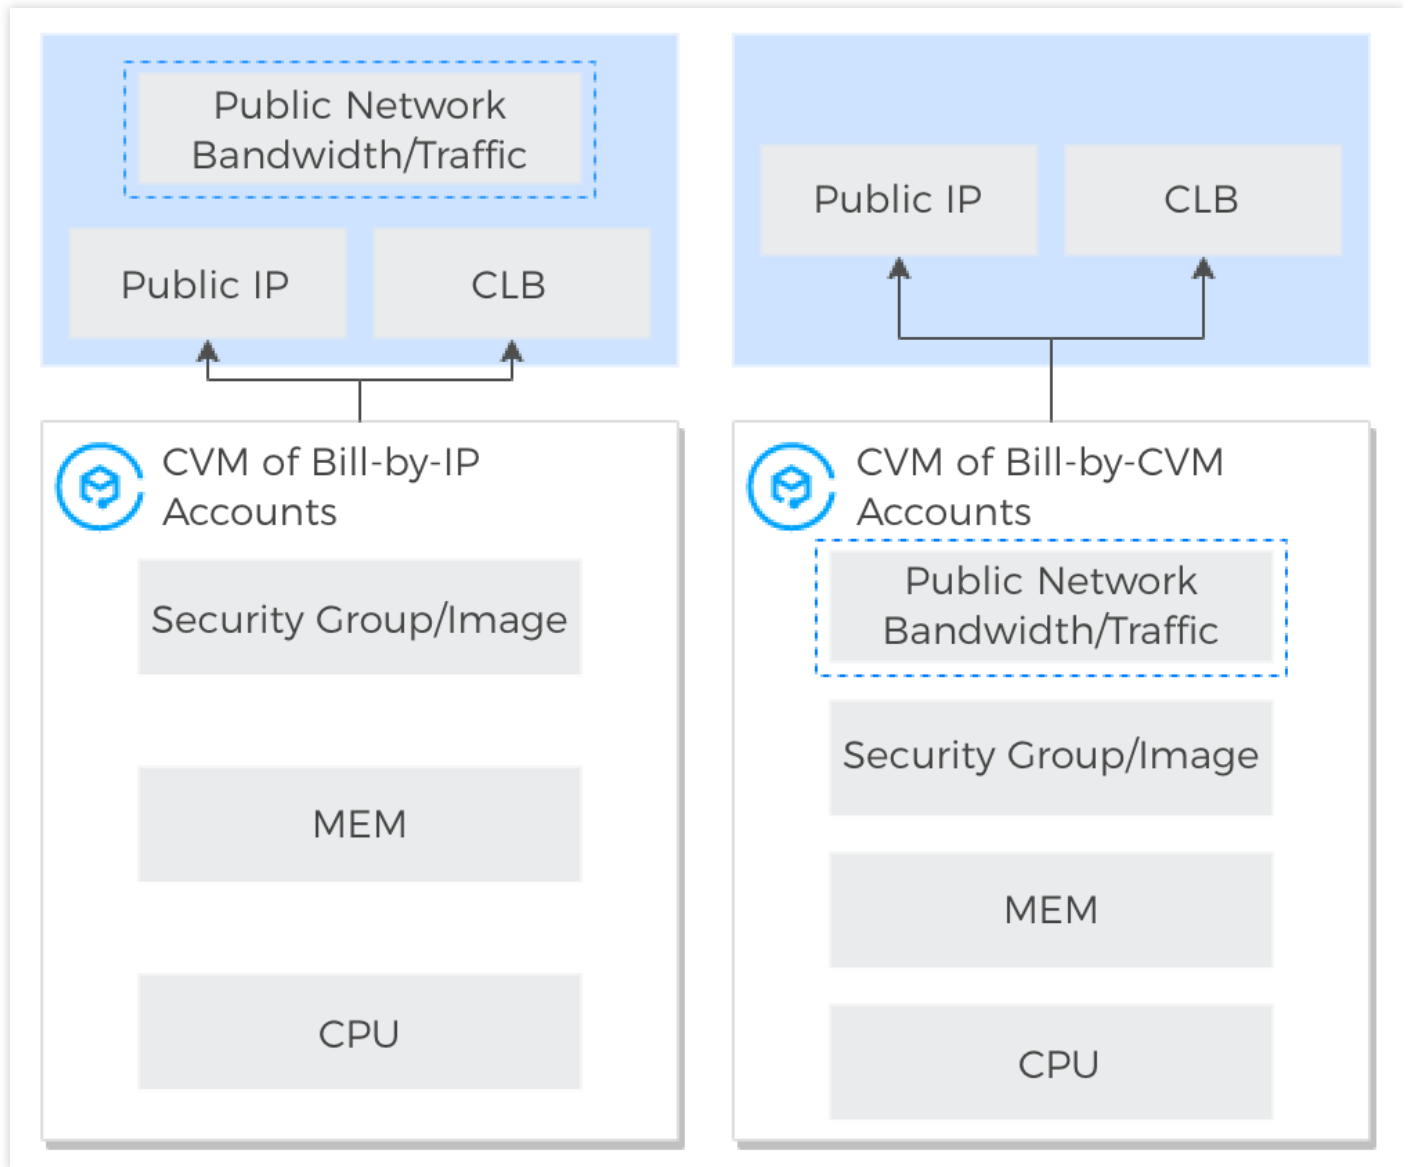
Public Network Bandwidth/Traffic

Public IP

CLB

CVM of Bill-by-IP Accounts

Security Group/Image

MEM

CPU

Public IP

CLB

CVM of Bill-by-CVM Accounts

Public Network Bandwidth/Traffic

Security Group/Image

MEM

CPU